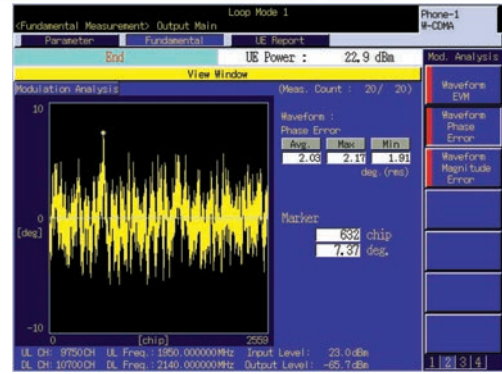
<Fundamental Measurement> Output Main

Loop Mode 1

Phone-1
W-CDMA

Parameter | Fundamental | UE Report

End

UE Power : 22.9 dBm

Mod. Analysis

View Window

Modulation Analysis

(Meas. Count : 20/ 20)

10

0

[deg]

-10

0 [chip] 2559

Waveform :
Phase Error

| Avg. | Max | Min |
|---|---|---|
| 2.03 | 2.17 | 1.91 |

deg. (rms)

Marker
632 chip
7.37 deg.

Waveform
EVM

Waveform
Phase
Error

Waveform
Magnitude
Error

UL CH: 9750CH UL Freq.: 1950.000000MHz Input Level: 23.0dBm
DL CH: 10700CH DL Freq.: 2140.000000MHz Output Level: -65.7dBm

1 2 3 4